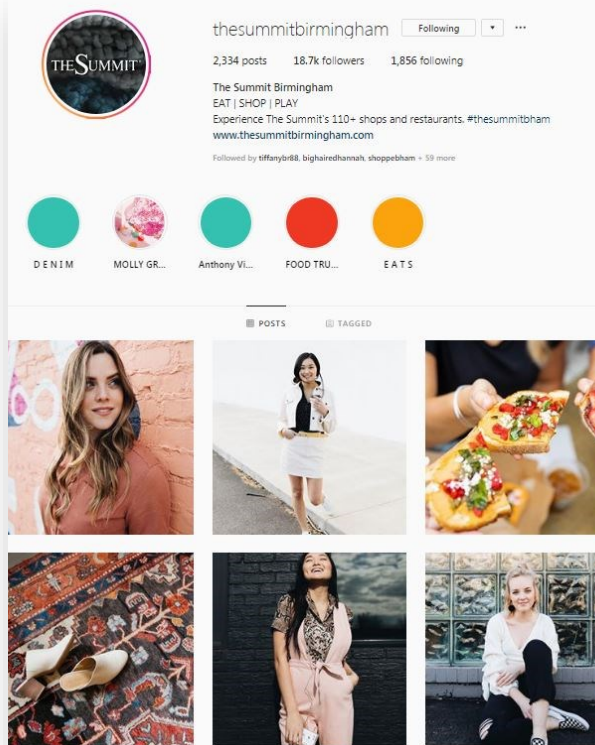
THE SUMMIT

thesummitbirmingham Following ▾ ···

2,334 posts 18.7k followers 1,856 following

The Summit Birmingham
EAT | SHOP | PLAY
Experience The Summit's 110+ shops and restaurants. #thesummitbham
www.thesummitbirmingham.com

Followed by tiffanybr88, bighairedhannah, shoppebham + 59 more

DENIM

MOLLY GR...

Anthony Vi...

FOOD TRU...

EATS

POSTS

TAGGED